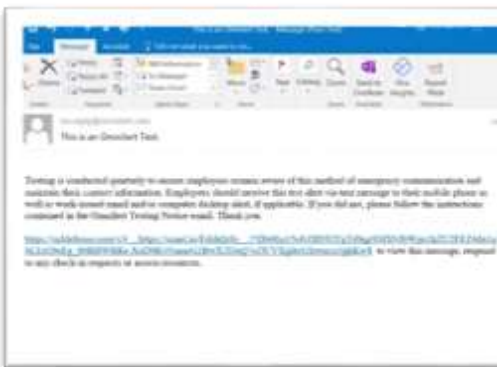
This is an Omnilert Test

Testing is conducted quarterly to ensure employees remain aware of this method of emergency communication and maintain their contact information. Employees should receive this test alert via text message to their mobile phone as well as work issued email and/or computer desktop alert, if applicable. If you did not, please follow the instructions contained in the Omnilert Testing Notice email. Thank you.

https://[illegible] to view this message, respond to any check in requests or access resources.